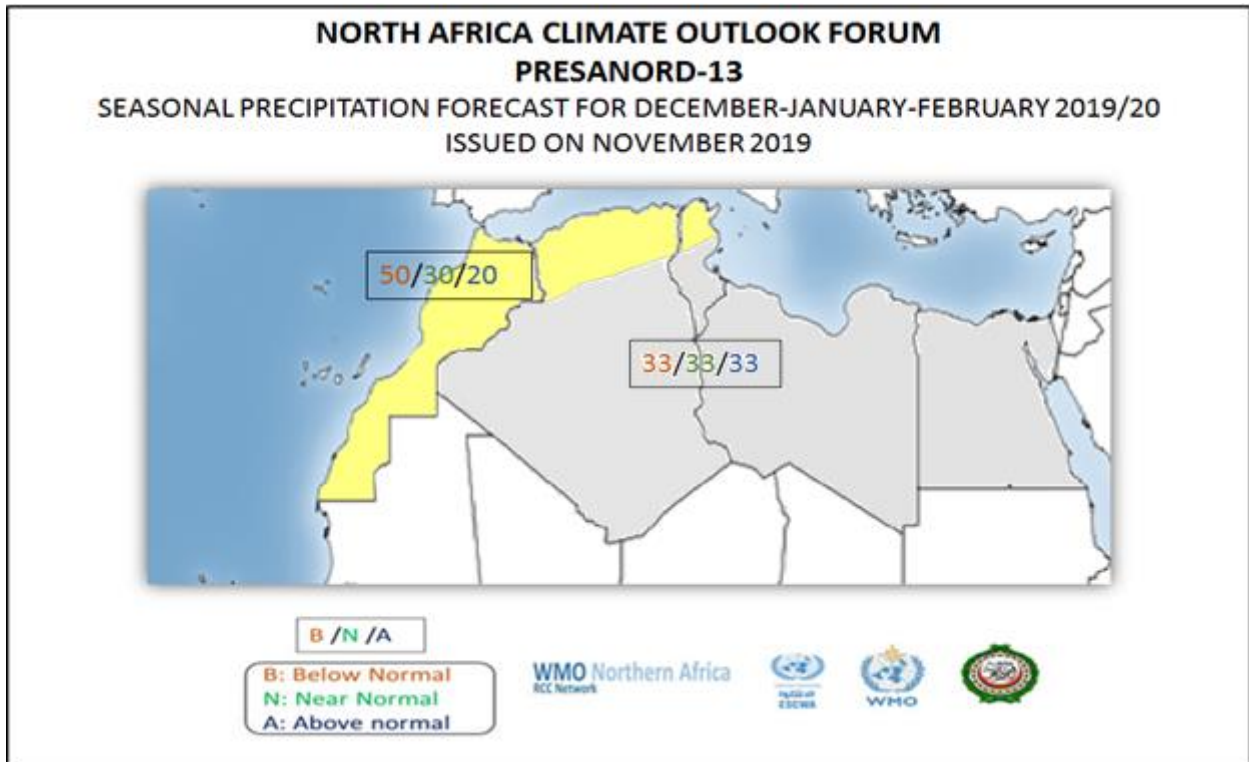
NORTH AFRICA CLIMATE OUTLOOK FORUM
PRESANORD-13
SEASONAL PRECIPITATION FORECAST FOR DECEMBER-JANUARY-FEBRUARY 2019/20
ISSUED ON NOVEMBER 2019

50/30/20

33/33/33

B /N /A

B: Below Normal
N: Near Normal
A: Above normal

WMO Northern Africa
RCC Network

ESCWA

WMO